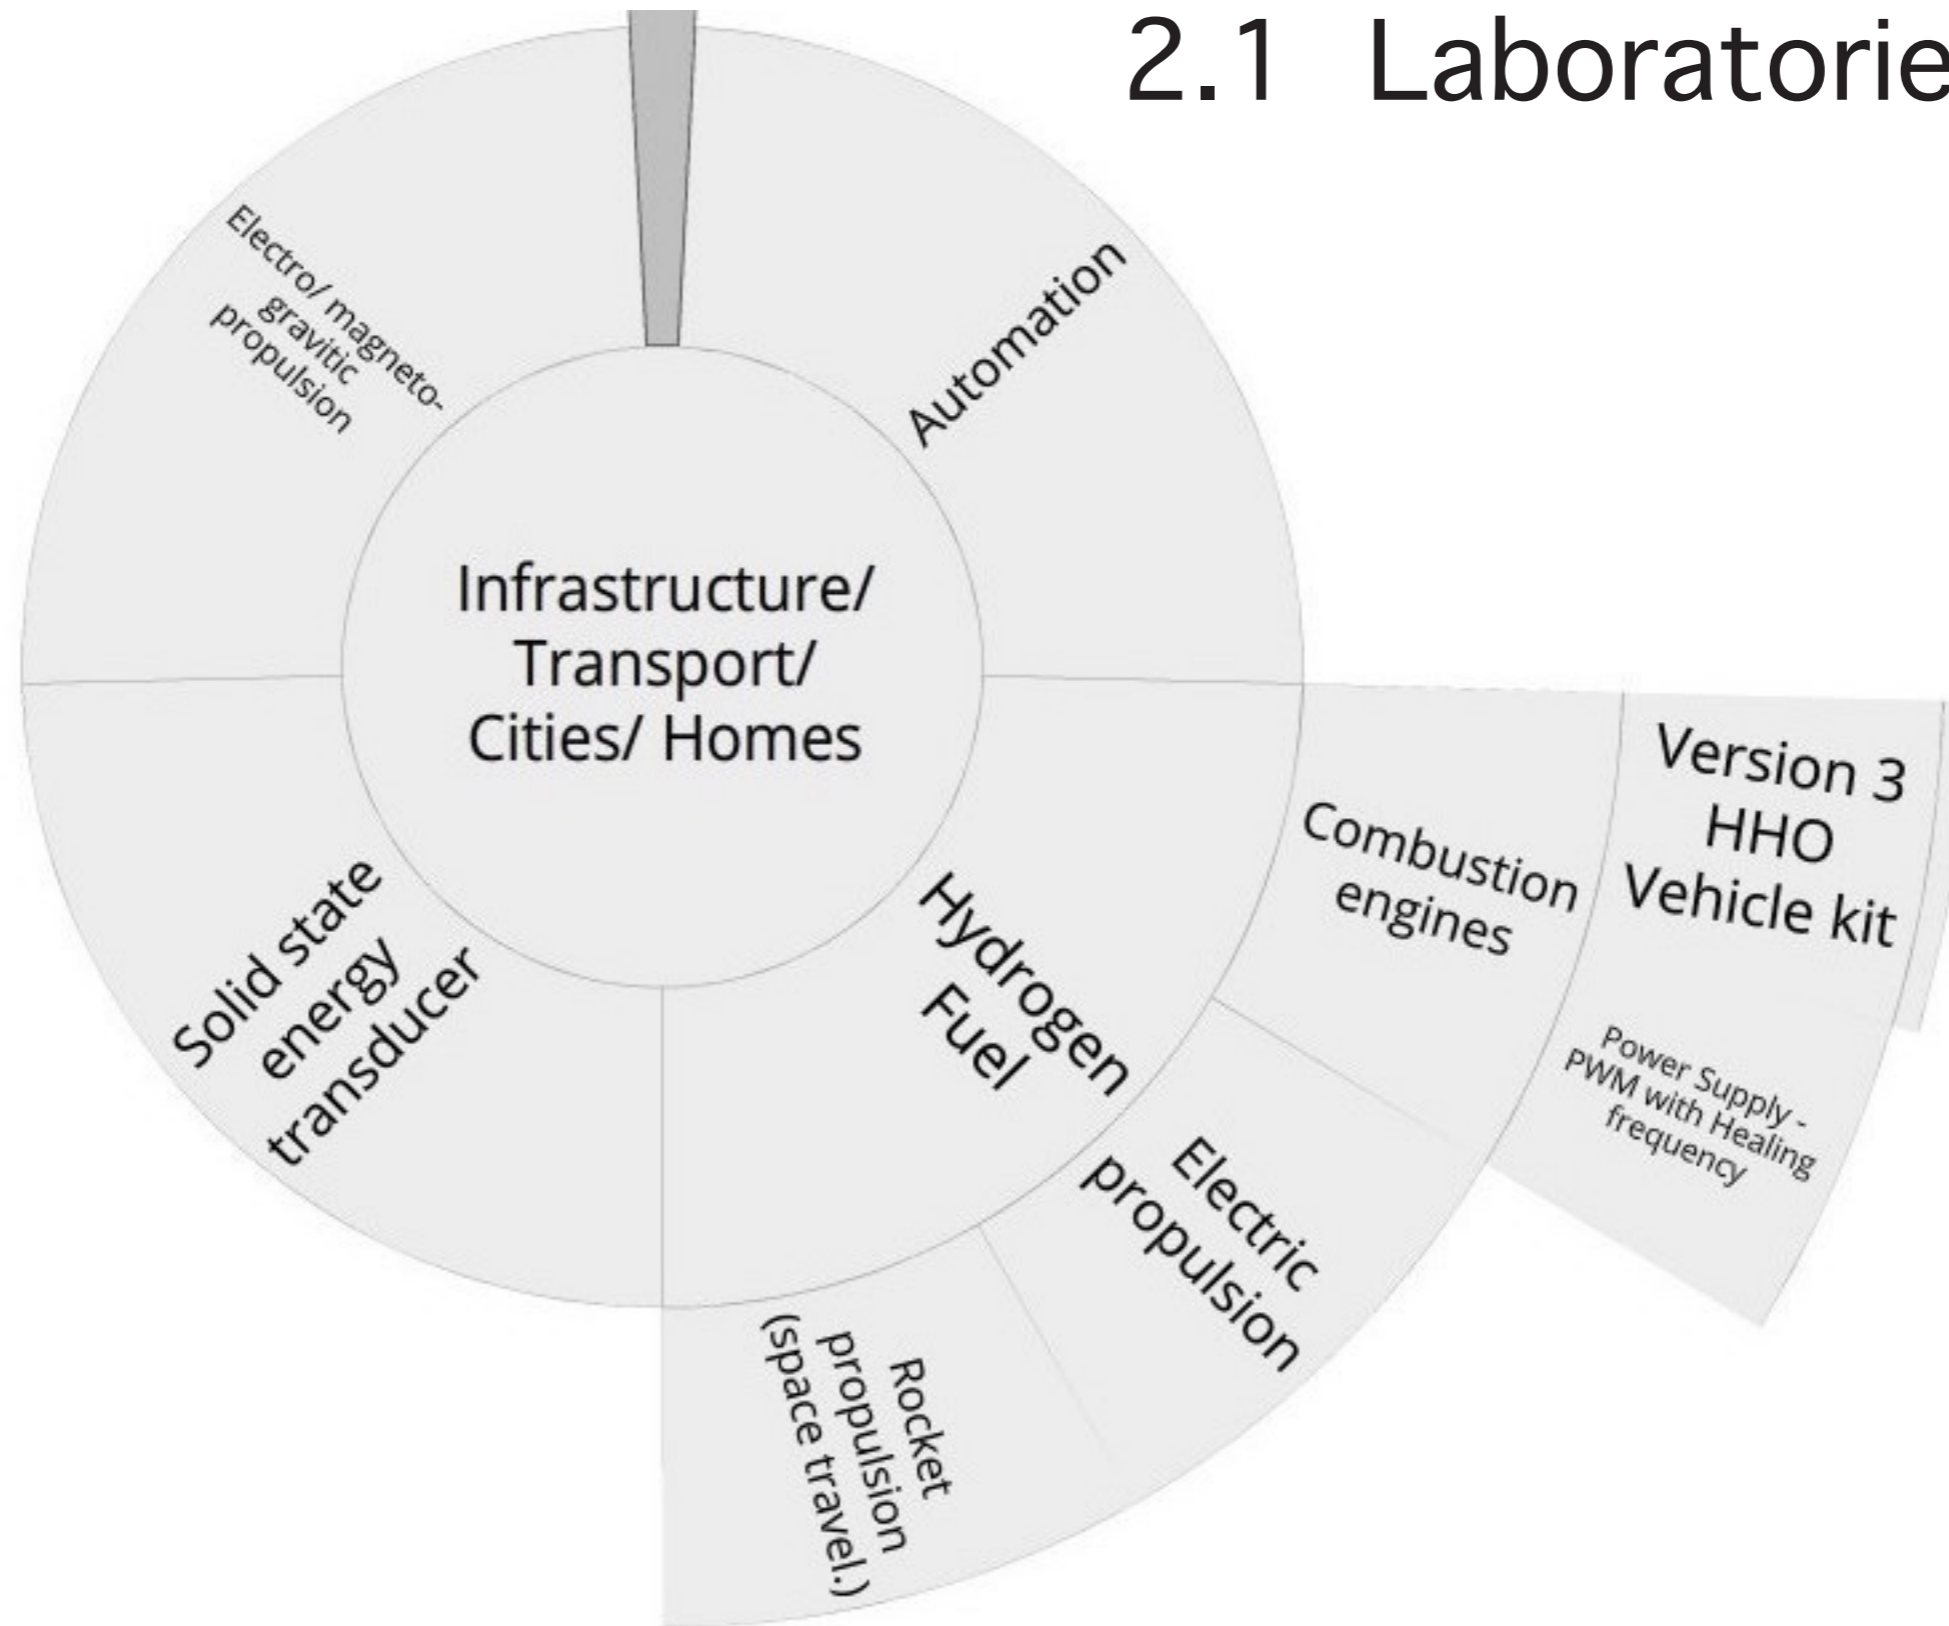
2.1 Laboratorie

Electro/ magneto-gravitic propulsion

Automation

Infrastructure/ Transport/ Cities/ Homes

Solid state energy transducer

Hydrogen Fuel

Combustion engines

Version 3 HHO Vehicle kit

Power Supply - PWM with Healing frequency

Electric propulsion

Rocket propulsion (space travel.)